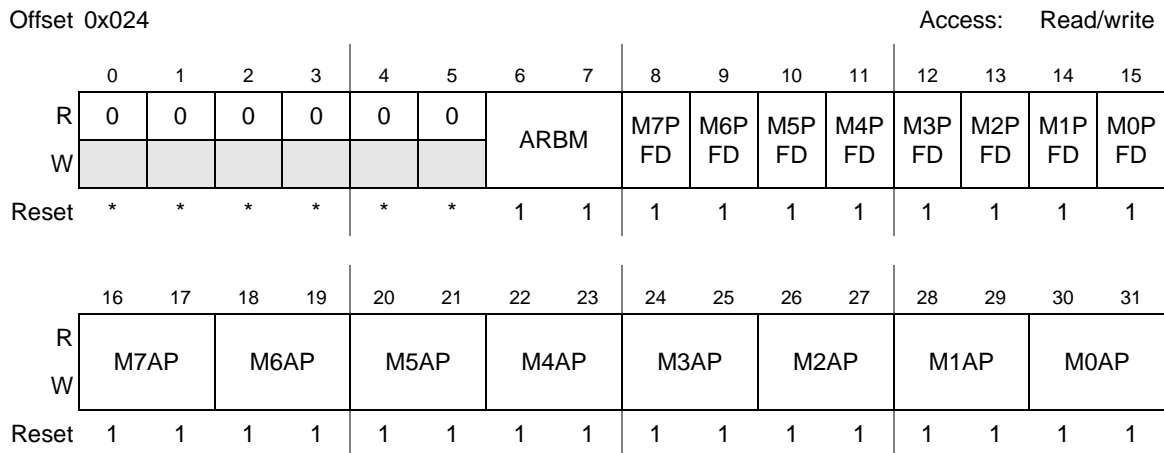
Offset 0x024 Access: Read/write

| | 0 | 1 | 2 | 3 | 4 | 5 | 6 | 7 | 8 | 9 | 10 | 11 | 12 | 13 | 14 | 15 |
|---|---|---|---|---|---|---|---|---|---|---|---|---|---|---|---|---|
| R | 0 | 0 | 0 | 0 | 0 | 0 | ARBM | | M7PFD | M6PFD | M5PFD | M4PFD | M3PFD | M2PFD | M1PFD | M0PFD |
| W | | | | | | | | | | | | | | | | |
| Reset | * | * | * | * | * | * | 1 | 1 | 1 | 1 | 1 | 1 | 1 | 1 | 1 | 1 |

| | 16 | 17 | 18 | 19 | 20 | 21 | 22 | 23 | 24 | 25 | 26 | 27 | 28 | 29 | 30 | 31 |
|---|---|---|---|---|---|---|---|---|---|---|---|---|---|---|---|---|
| R W | M7AP | | M6AP | | M5AP | | M4AP | | M3AP | | M2AP | | M1AP | | M0AP | |
| Reset | 1 | 1 | 1 | 1 | 1 | 1 | 1 | 1 | 1 | 1 | 1 | 1 | 1 | 1 | 1 | 1 |